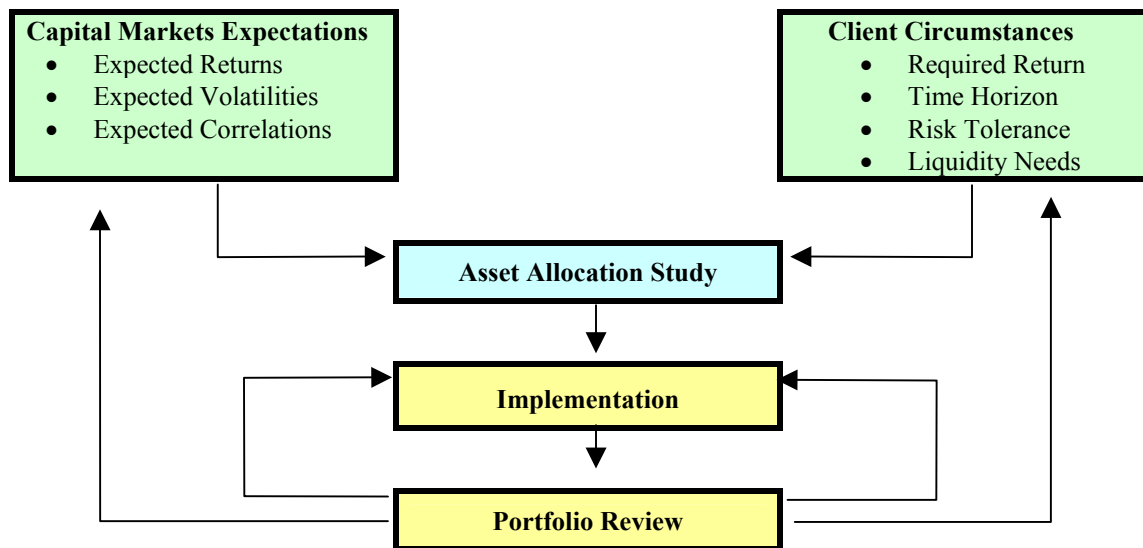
**Capital Markets Expectations**
- Expected Returns
- Expected Volatilities
- Expected Correlations

**Client Circumstances**
- Required Return
- Time Horizon
- Risk Tolerance
- Liquidity Needs

**Asset Allocation Study**

**Implementation**

**Portfolio Review**